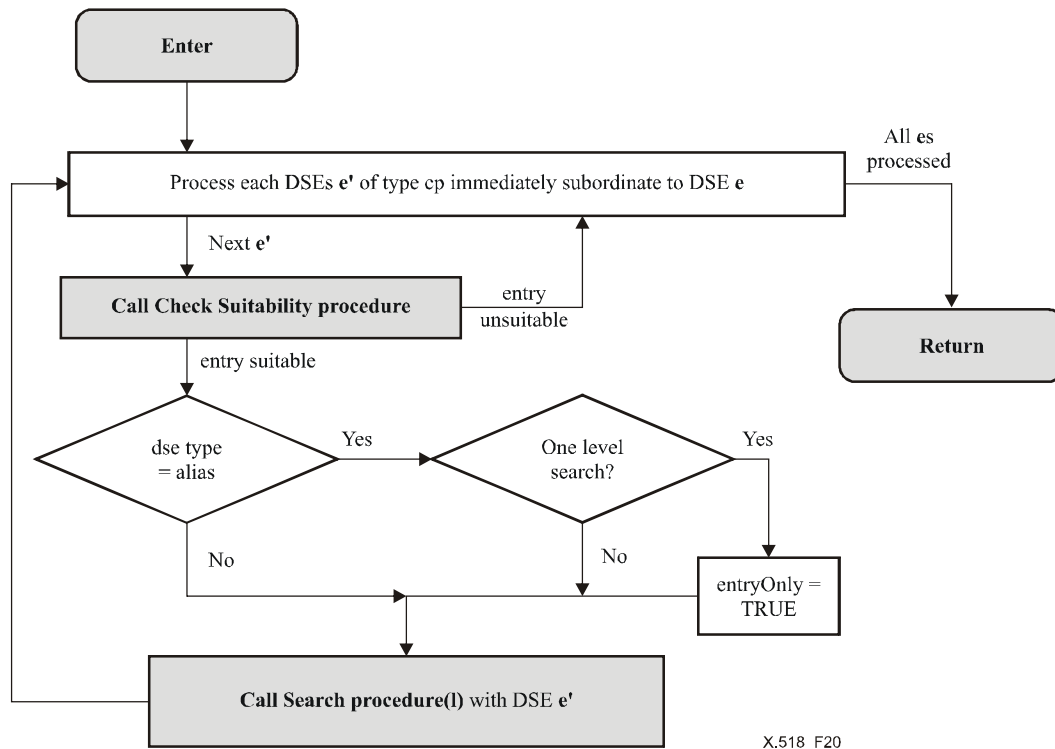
Enter

Process each DSEs e' of type cp immediately subordinate to DSE e

All es processed

Next e'

Call Check Suitability procedure

entry unsuitable

Return

entry suitable

dse type = alias

Yes

One level search?

Yes

No

No

entryOnly = TRUE

Call Search procedure(I) with DSE e'

X.518_F20